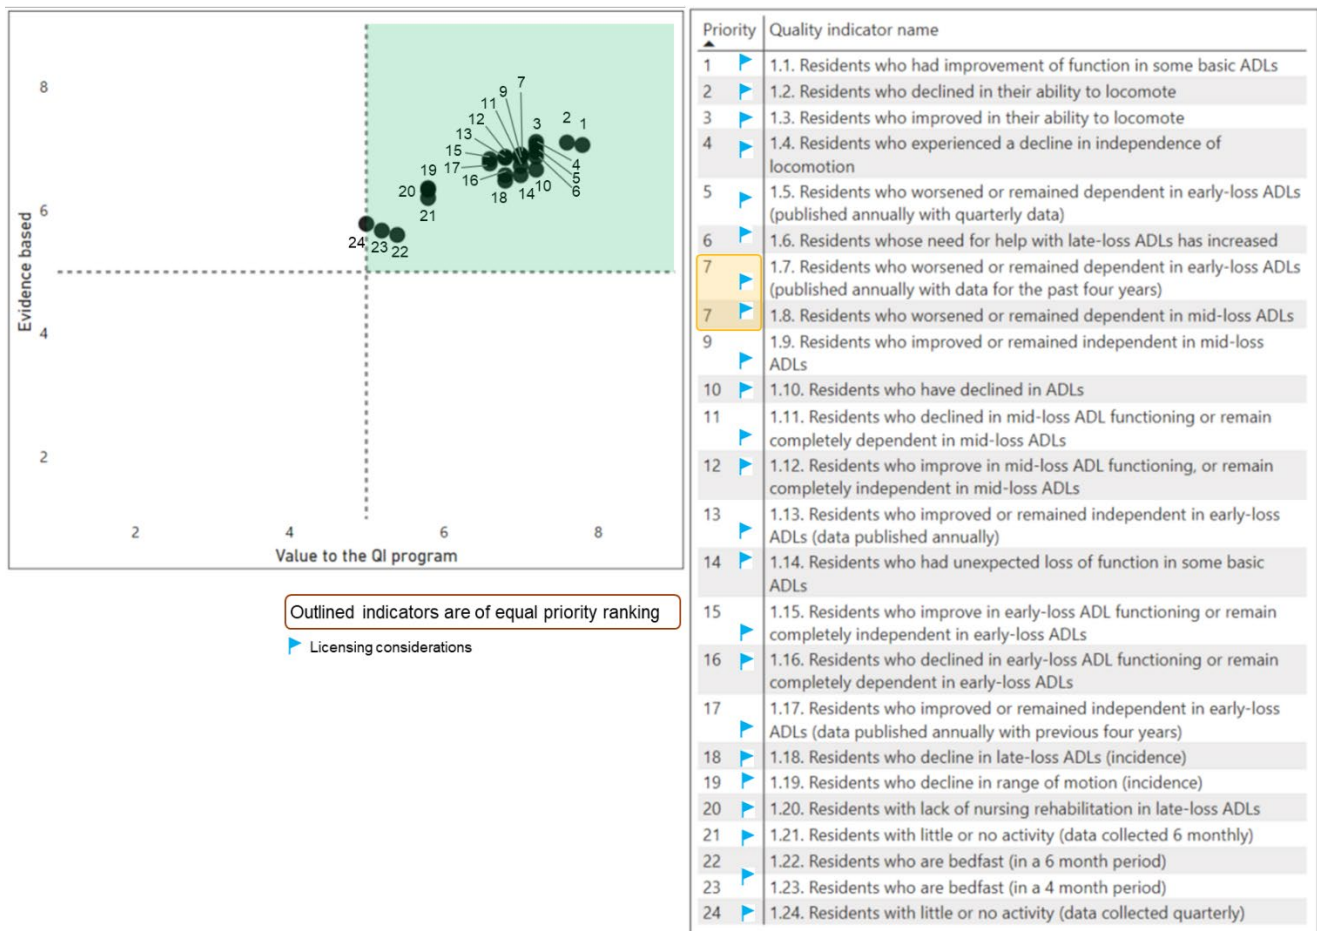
8
6
4
2
Evidence based
2
4
6
8
Value to the QI program
1 2 3 4 5 6 7 8 9 10 11 12 13 14 15 16 17 18 19 20 21 22 23 24

Outlined indicators are of equal priority ranking

Licensing considerations

| Priority | Quality indicator name |
|---|---|
| 1 | 1.1. Residents who had improvement of function in some basic ADLs |
| 2 | 1.2. Residents who declined in their ability to locomote |
| 3 | 1.3. Residents who improved in their ability to locomote |
| 4 | 1.4. Residents who experienced a decline in independence of locomotion |
| 5 | 1.5. Residents who worsened or remained dependent in early-loss ADLs (published annually with quarterly data) |
| 6 | 1.6. Residents whose need for help with late-loss ADLs has increased |
| 7 | 1.7. Residents who worsened or remained dependent in early-loss ADLs (published annually with data for the past four years) |
| 7 | 1.8. Residents who worsened or remained dependent in mid-loss ADLs |
| 9 | 1.9. Residents who improved or remained independent in mid-loss ADLs |
| 10 | 1.10. Residents who have declined in ADLs |
| 11 | 1.11. Residents who declined in mid-loss ADL functioning or remain completely dependent in mid-loss ADLs |
| 12 | 1.12. Residents who improve in mid-loss ADL functioning, or remain completely independent in mid-loss ADLs |
| 13 | 1.13. Residents who improved or remained independent in early-loss ADLs (data published annually) |
| 14 | 1.14. Residents who had unexpected loss of function in some basic ADLs |
| 15 | 1.15. Residents who improve in early-loss ADL functioning or remain completely independent in early-loss ADLs |
| 16 | 1.16. Residents who declined in early-loss ADL functioning or remain completely dependent in early-loss ADLs |
| 17 | 1.17. Residents who improved or remained independent in early-loss ADLs (data published annually with previous four years) |
| 18 | 1.18. Residents who decline in late-loss ADLs (incidence) |
| 19 | 1.19. Residents who decline in range of motion (incidence) |
| 20 | 1.20. Residents with lack of nursing rehabilitation in late-loss ADLs |
| 21 | 1.21. Residents with little or no activity (data collected 6 monthly) |
| 22 | 1.22. Residents who are bedfast (in a 6 month period) |
| 23 | 1.23. Residents who are bedfast (in a 4 month period) |
| 24 | 1.24. Residents with little or no activity (data collected quarterly) |